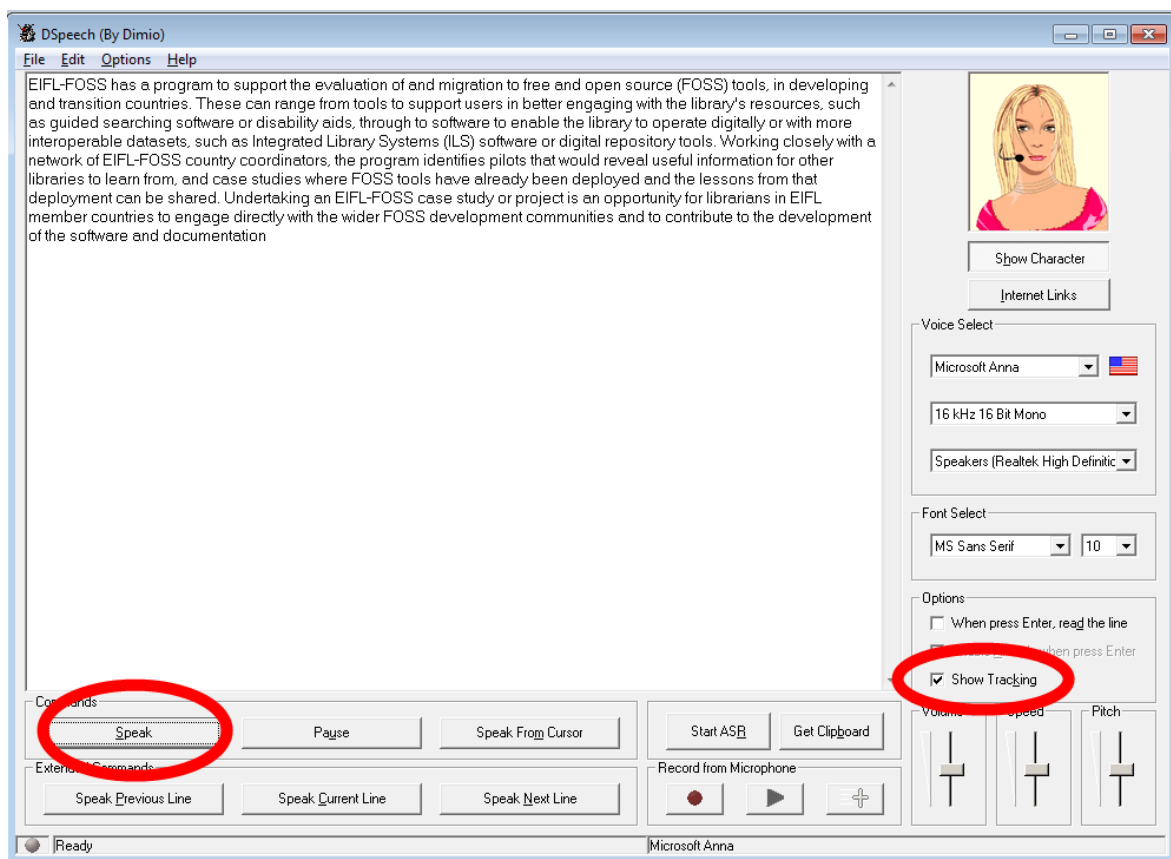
DSpeech (By Dimio)

File Edit Options Help

EIFL-FOSS has a program to support the evaluation of and migration to free and open source (FOSS) tools, in developing and transition countries. These can range from tools to support users in better engaging with the library's resources, such as guided searching software or disability aids, through to software to enable the library to operate digitally or with more interoperable datasets, such as Integrated Library Systems (ILS) software or digital repository tools. Working closely with a network of EIFL-FOSS country coordinators, the program identifies pilots that would reveal useful information for other libraries to learn from, and case studies where FOSS tools have already been deployed and the lessons from that deployment can be shared. Undertaking an EIFL-FOSS case study or project is an opportunity for librarians in EIFL member countries to engage directly with the wider FOSS development communities and to contribute to the development of the software and documentation

Show Character

Internet Links

Voice Select

Microsoft Anna

16 kHz 16 Bit Mono

Speakers (Realtek High Definitic

Font Select

MS Sans Serif

10

Options

When press Enter, read the line

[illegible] when press Enter

Show Tracking

Co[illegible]ands

Speak

Pause

Speak From Cursor

Start ASR

Get Clipboard

Volu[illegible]

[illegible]peed

Pitch

Exte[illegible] Commands

Speak Previous Line

Speak Current Line

Speak Next Line

Record from Microphone

Ready

Microsoft Anna